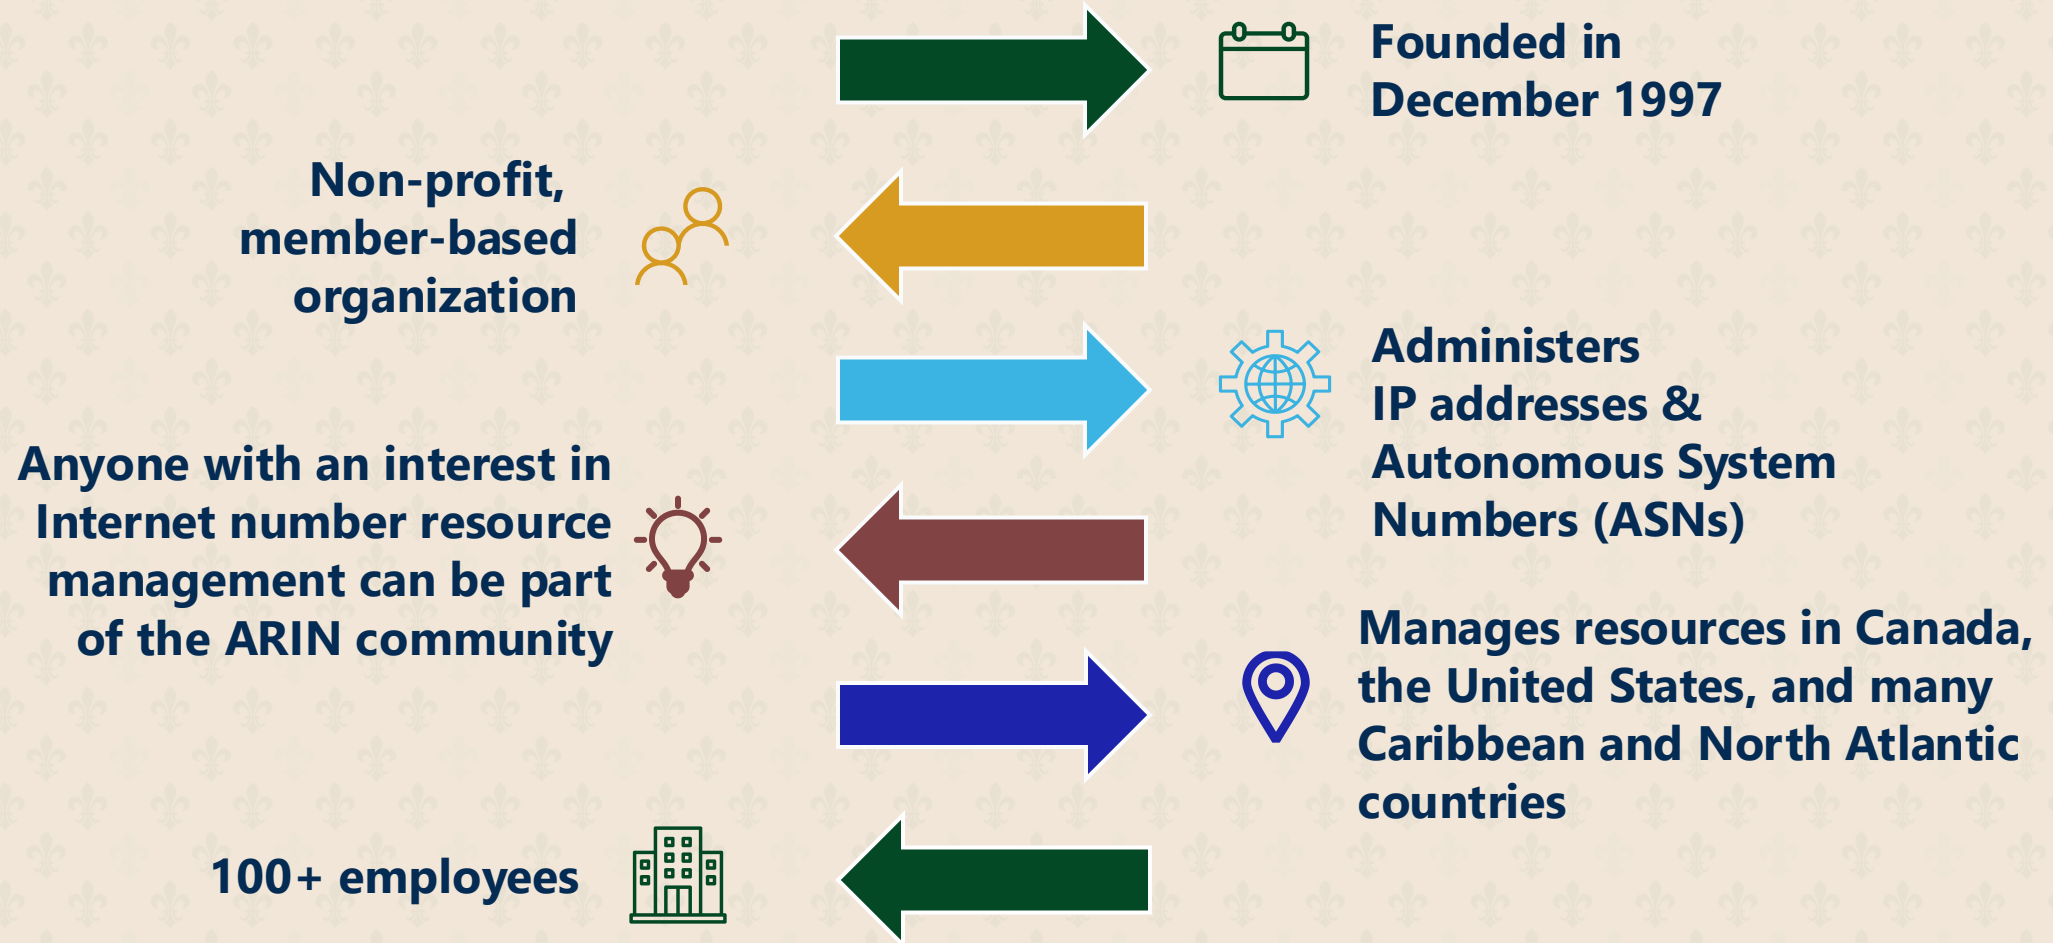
Founded in December 1997

Non-profit, member-based organization

Administers IP addresses & Autonomous System Numbers (ASNs)

Anyone with an interest in Internet number resource management can be part of the ARIN community

Manages resources in Canada, the United States, and many Caribbean and North Atlantic countries

100+ employees